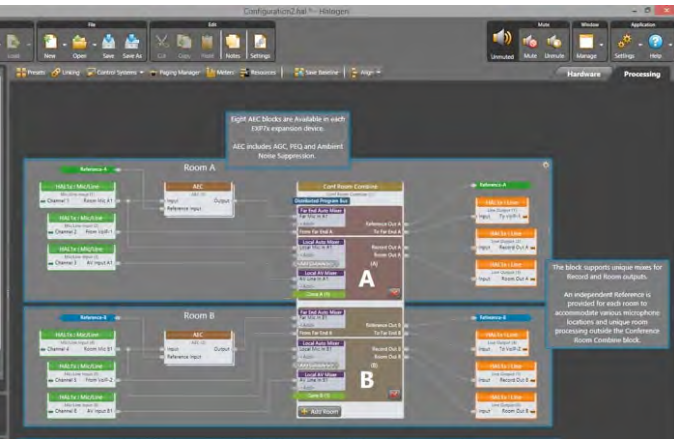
Configuration2.hal * - Halogen

File
Edit
Mute
Window
Application

Load
New
Open
Save
Save As
Cut
Copy
Paste
Notes
Settings
Unmuted
Mute
Unmute
Manage
Settings
Help

Presets
Linking
Control Systems
Paging Manager
Meters
Resources
Save Baseline
Align

Hardware
Processing

Eight AEC blocks are Available in each EXP7x expansion device.

AEC includes AGC, PEQ and Ambient Noise Suppression.

Room A

Reference-A
HALx 1x - Mic/Line
Channel 1
Room Mic A1
HALx 1x - Mic/Line
Channel 2
Room VoIP-1
HALx 1x - Mic/Line
Channel 3
AV Input A1
AEC
Input
Output
Reference Input
Conf Room Combine
Distributed Program Bus
Far End Auto Mixer
Far Mic A-A1
From Far End A
Reference Out A
To Far Out A
Local Room Mixer
Local Mic A-A1
Record Out A
Room Out A
Local AV Mixer
AV Line In A1
A
Reference-A
HALx 1x - Line
Input
To VoIP-1
HALx 1x - Line
Input
Record Out A
HALx 1x - Line
Input
Room Out A

The block supports unique mixes for Record and Room outputs.

An independent Reference is provided for each room to accommodate various microphone locations and unique room processing outside the Conference Room Combine block.

Room B

Reference-B
HALx 1x - Mic/Line
Channel 4
Room Mic B1
HALx 1x - Mic/Line
Channel 5
Room VoIP-2
HALx 1x - Mic/Line
Channel 6
AV Input B1
AEC
Input
Output
Reference Input
Far End Auto Mixer
From Far End B
Reference Out B
To Far Out B
Local Room Mixer
Record Out B
Room Out B
Local AV Mixer
AV Line In B1
B
Add Room
Reference-B
HALx 1x - Line
Input
To VoIP-2
HALx 1x - Line
Input
Record Out B
HALx 1x - Line
Input
Room Out B